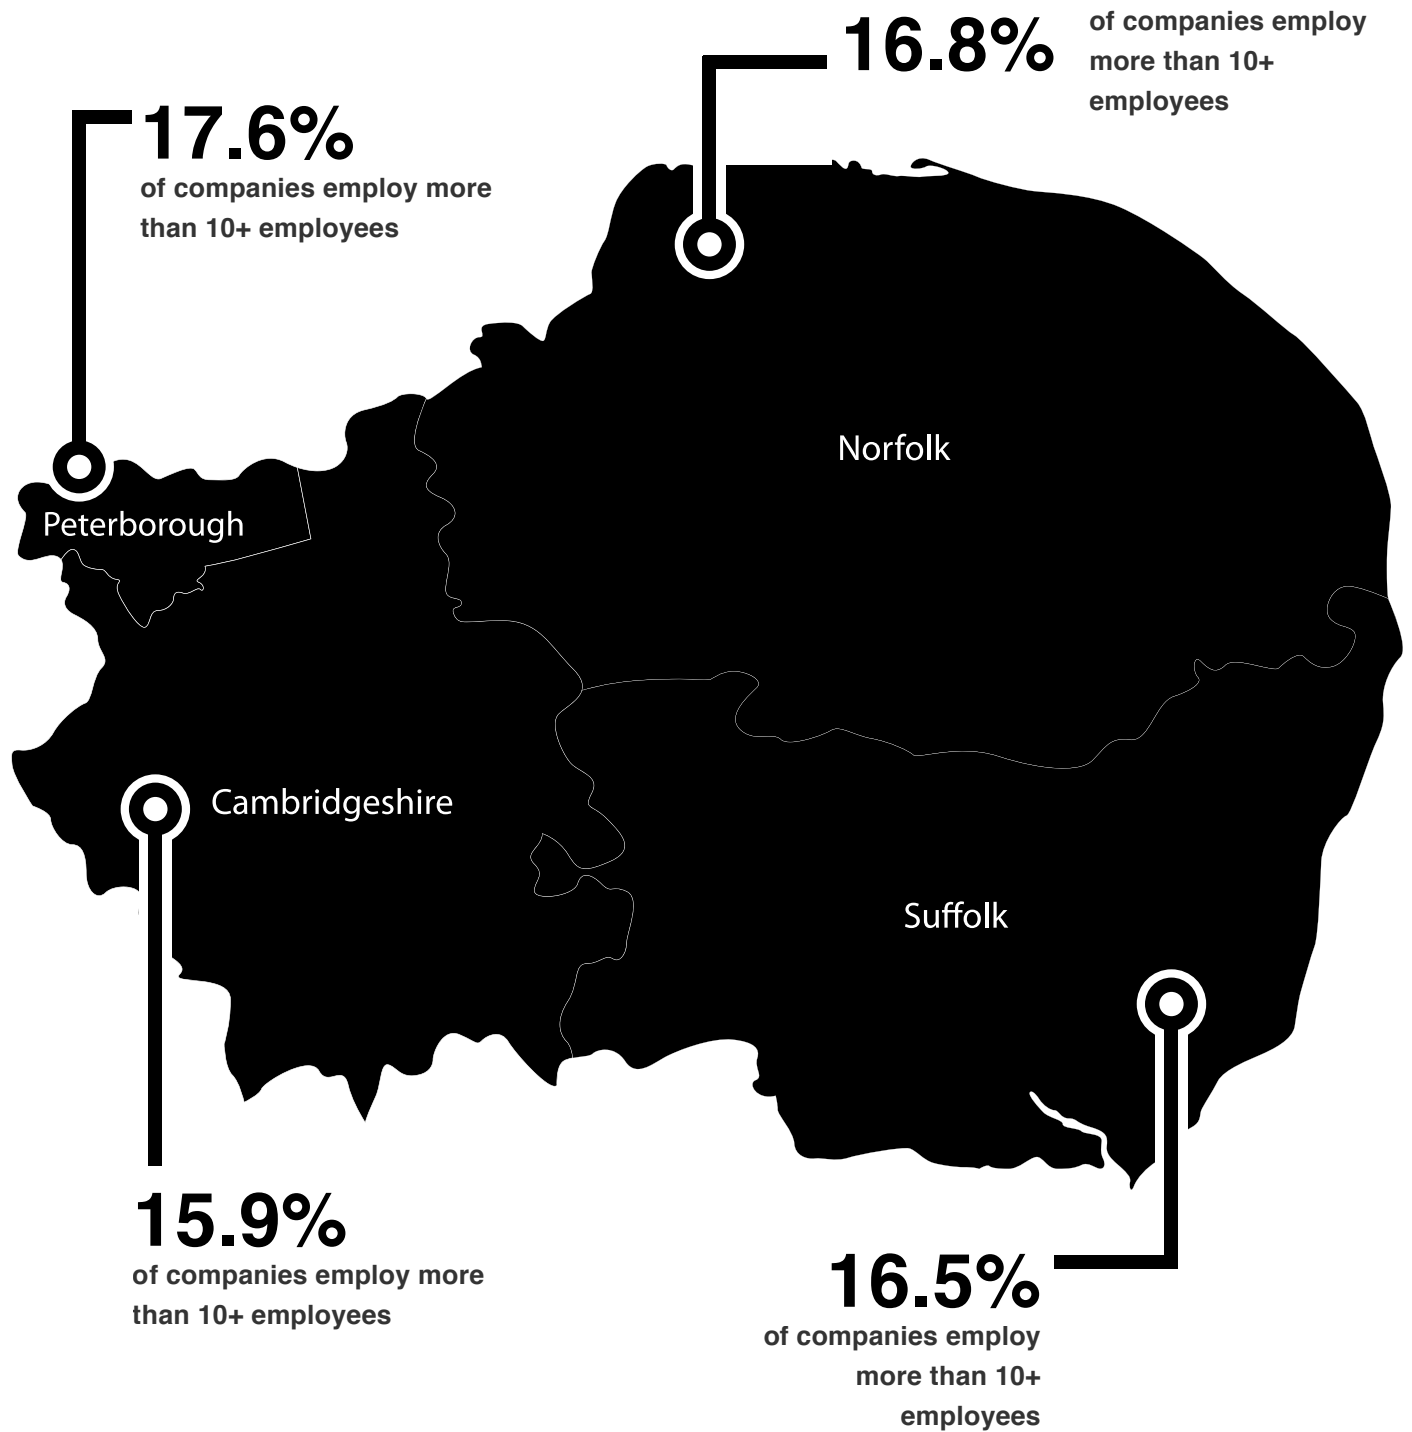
16.8%
of companies employ more than 10+ employees

17.6%
of companies employ more than 10+ employees

Norfolk

Peterborough

Cambridgeshire

Suffolk

15.9%
of companies employ more than 10+ employees

16.5%
of companies employ more than 10+ employees